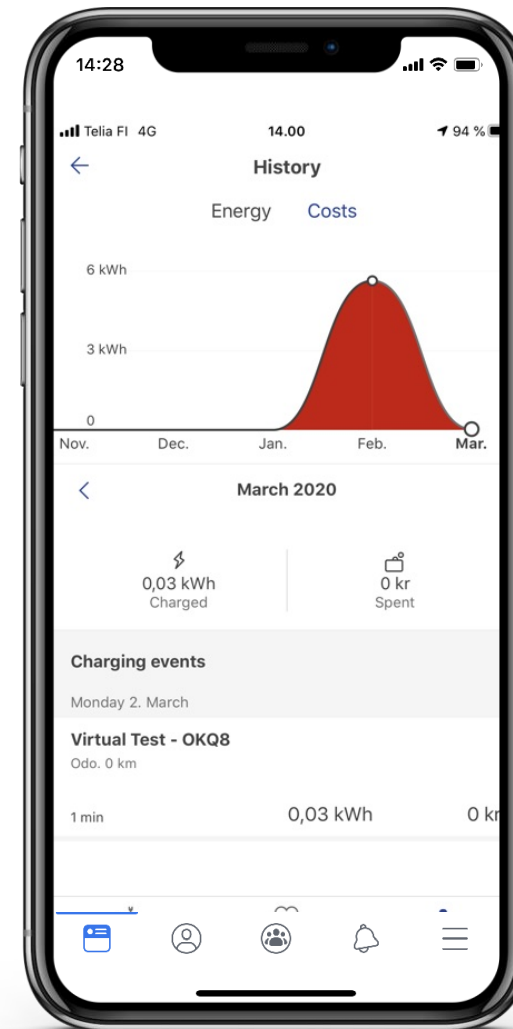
14:28

Telia FI 4G 14.00 94 %

History

Energy Costs

6 kWh

3 kWh

0

Nov. Dec. Jan. Feb. Mar.

March 2020

0,03 kWh
Charged

0 kr
Spent

Charging events

Monday 2. March

Virtual Test - OKQ8
Odo. 0 km

1 min 0,03 kWh 0 kr